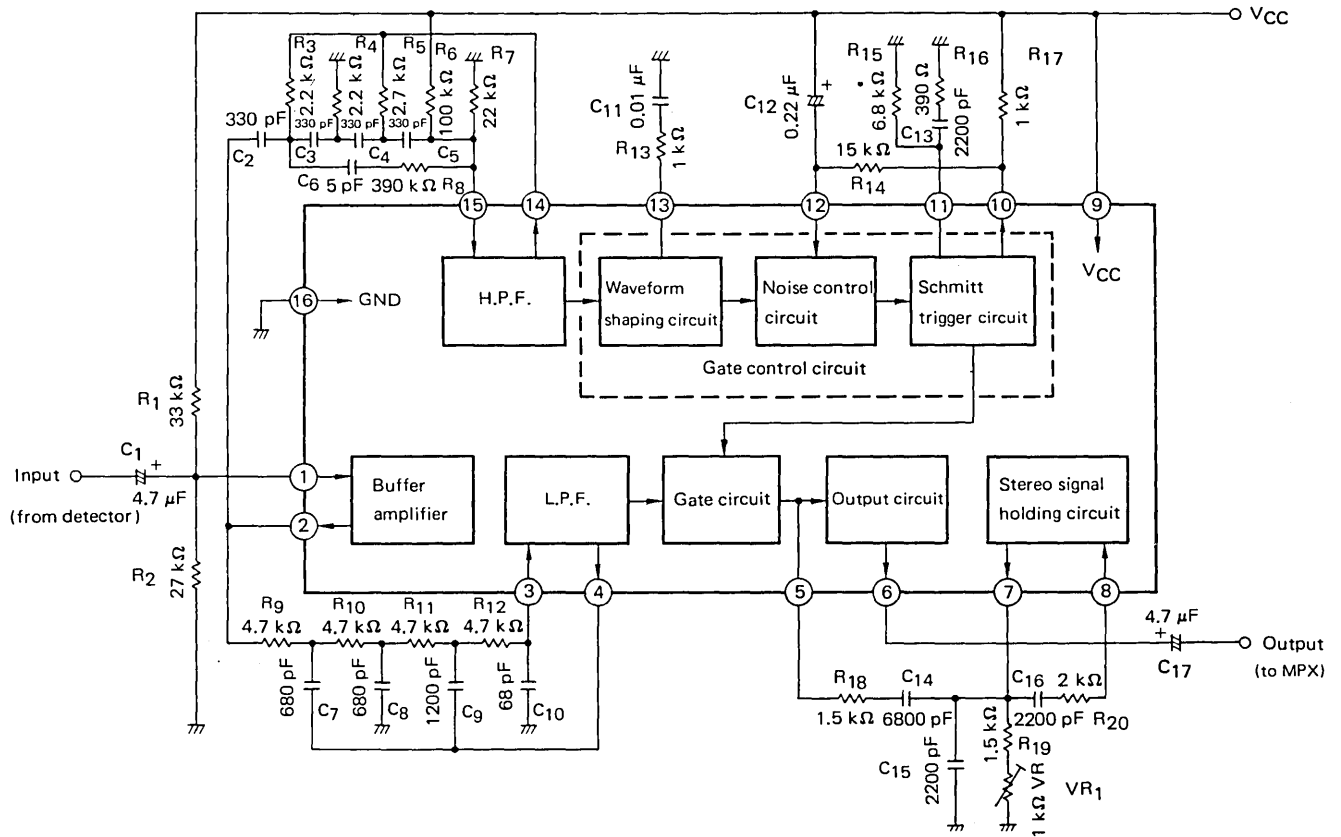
$V_{CC}$

$R_3$ 2.2 kΩ $R_4$ 2.2 kΩ $R_5$ 2.7 kΩ $R_6$ 100 kΩ $R_7$ 22 kΩ

330 pF $C_2$ 330 pF $C_3$ 330 pF $C_4$ 330 pF $C_5$

$C_6$ 5 pF 390 kΩ $R_8$

$C_{11}$ 0.01 μF $R_{13}$ 1 kΩ

$C_{12}$ 0.22 μF +

$R_{15}$ 6.8 kΩ 390 Ω $R_{16}$ $C_{13}$ 2200 pF

$R_{17}$ 1 kΩ

15 kΩ $R_{14}$

15 14 13 12 11 10 9

$V_{CC}$

16 GND

H.P.F.

Waveform shaping circuit

Noise control circuit

Schmitt trigger circuit

Gate control circuit

$R_1$ 33 kΩ

$C_1$ +

Input 4.7 μF (from detector)

1 2

Buffer amplifier

L.P.F.

Gate circuit

Output circuit

Stereo signal holding circuit

$R_2$ 27 kΩ

3 4 5 6 7 8

$R_9$ 4.7 kΩ $R_{10}$ 4.7 kΩ $R_{11}$ 4.7 kΩ $R_{12}$ 4.7 kΩ

680 pF $C_7$ 680 pF $C_8$ 1200 pF $C_9$ 68 pF $C_{10}$

4.7 μF + $C_{17}$ Output (to MPX)

$R_{18}$ 1.5 kΩ $C_{14}$ 6800 pF

$C_{16}$ 2200 pF 2 kΩ $R_{20}$

1.5 kΩ $R_{19}$

$C_{15}$ 2200 pF

1 kΩ VR $VR_1$